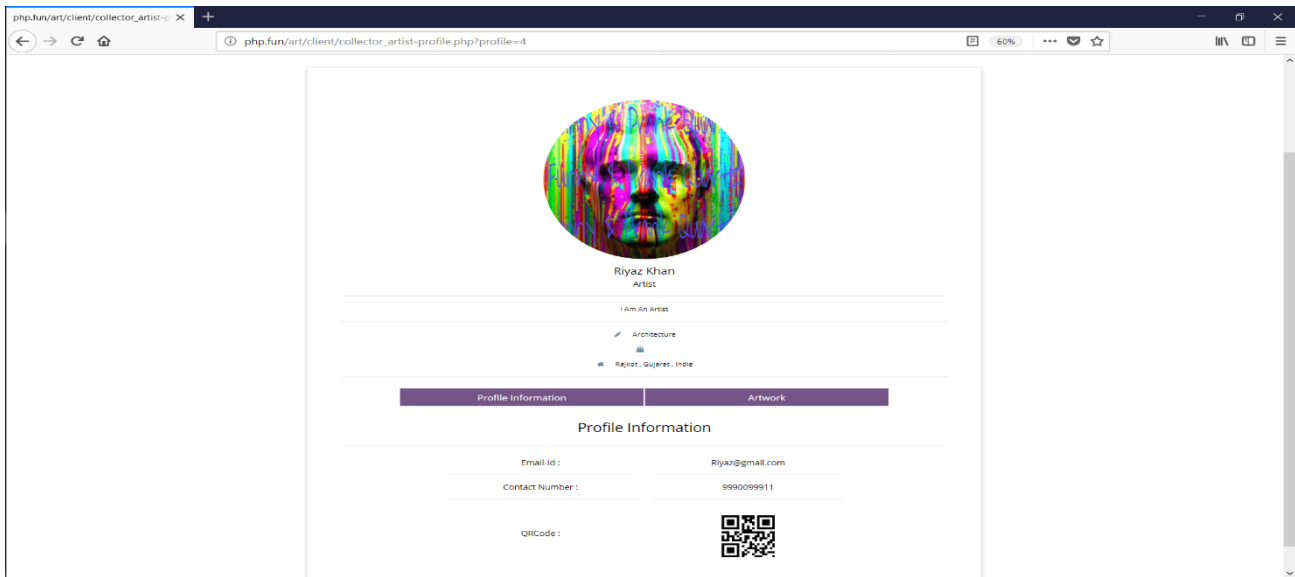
php.fun/art/client/collector_artist-p ×

php.fun/art/client/collector_artist-profile.php?profile=4

60%

Riyaz Khan
Artist

I Am An Artist

Architecture

Rajkot , Gujarat , India

Profile Information | Artwork

Profile Information

| Email-Id : | Riyaz@gmail.com |
|---|---|
| Contact Number : | 9990099911 |
| QRCode : | |